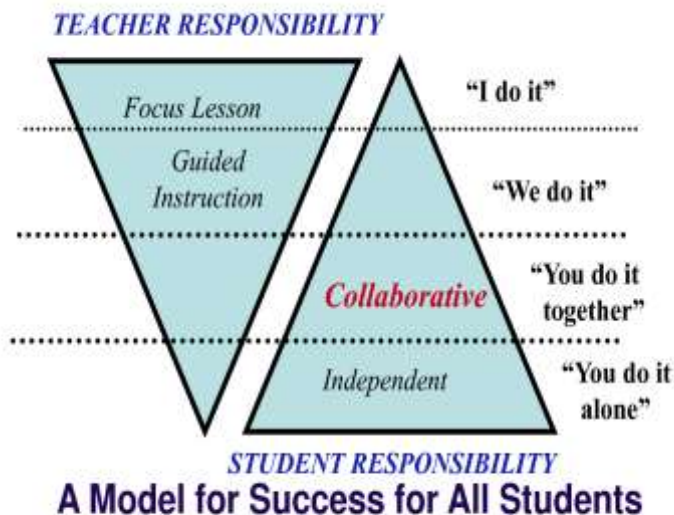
TEACHER RESPONSIBILITY

Focus Lesson

"I do it"

Guided Instruction

"We do it"

Collaborative

"You do it together"

Independent

"You do it alone"

STUDENT RESPONSIBILITY

A Model for Success for All Students